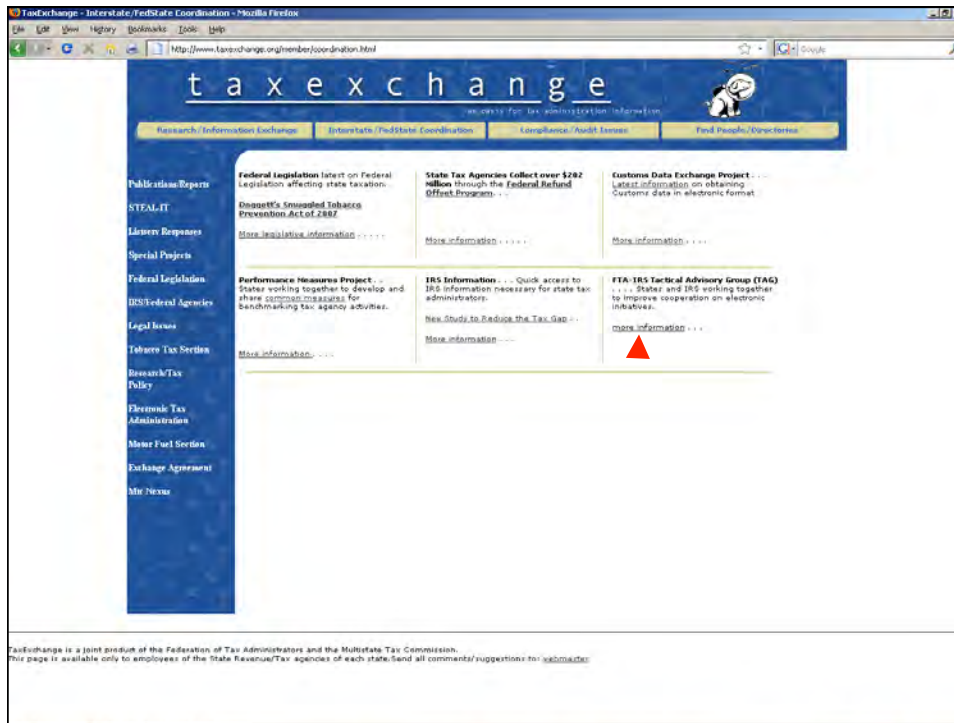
TaxExchange - Interstate/FedState Coordination - Mozilla Firefox

File Edit View History Bookmarks Tools Help

http://www.taxexchange.org/member/coordination.html

Google

taxexchange

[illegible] for tax administration information

Research/Information Exchange | Interstate/FedState Coordination | Compliance/Audit Issues | Find People/Directories

Publications/Reports
STEAL-IT
Listserv Responses
Special Projects
Federal Legislation
IRS/Federal Agencies
Legal Issues
Tobacco Tax Section
Research/Tax Policy
Electronic Tax Administration
Motor Fuel Section
Exchange Agreement
Mtr Nexus

Federal Legislation latest on Federal Legislation affecting state taxation.

Doggett's Smuggled Tobacco Prevention Act of 2007

More legislative information . . . . .

State Tax Agencies Collect over $202 Million through the Federal Refund Offset Program. . . .

More information . . . . .

Customs Data Exchange Project . . . Latest information on obtaining Customs data in electronic format

More information . . . .

Performance Measures Project . . . States working together to develop and share common measures for benchmarking tax agency activities.

More information. . . .

IRS Information . . . Quick access to IRS information necessary for state tax administrators.

New Study to Reduce the Tax Gap . .

More information . . .

FTA-IRS Tactical Advisory Group (TAG) . . . . States and IRS working together to improve cooperation on electronic initiatives.

more information . . .

TaxExchange is a joint product of the Federation of Tax Administrators and the Multistate Tax Commission.
This page is available only to employees of the State Revenue/Tax agencies of each state.Send all comments/suggestions to: webmaster